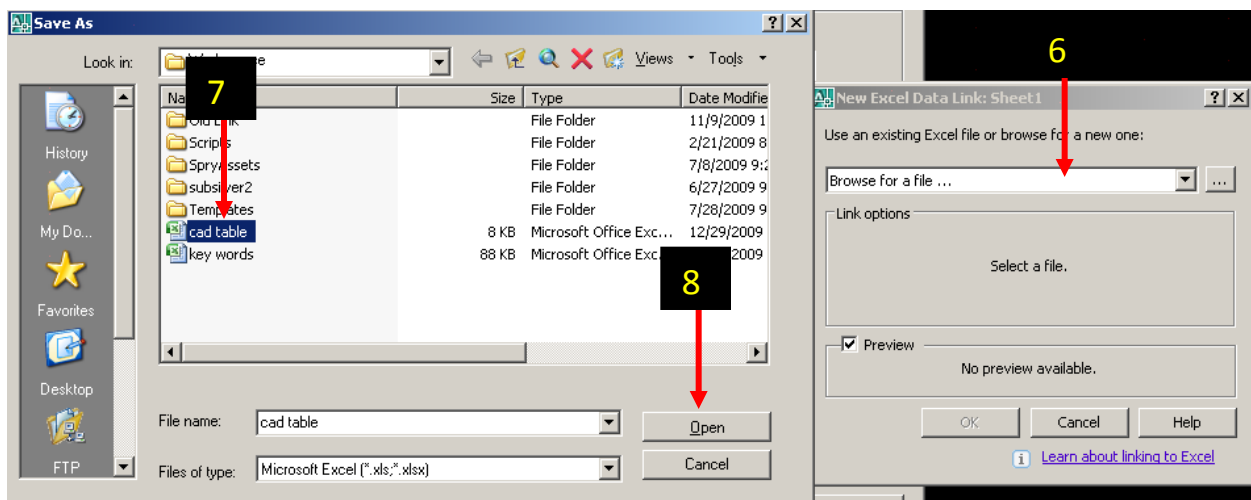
Save As

Look in: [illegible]

Views Tools

7

| Na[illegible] | Size | Type | Date Modifie |
|---|---|---|---|
| Old Link | | File Folder | 11/9/2009 1 |
| Scripts | | File Folder | 2/21/2009 8 |
| SpryAssets | | File Folder | 7/8/2009 9: |
| subsilver2 | | File Folder | 6/27/2009 9 |
| Templates | | File Folder | 7/28/2009 9 |
| cad table | 8 KB | Microsoft Office Exc... | 12/29/2009 |
| key words | 88 KB | Microsoft Office Exc... | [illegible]2009 |

8

History
My Do...
Favorites
Desktop
FTP

File name: cad table
Files of type: Microsoft Excel (*.xls;*.xlsx)

Open
Cancel

6

New Excel Data Link: Sheet1

Use an existing Excel file or browse for a new one:

Browse for a file ...

Link options

Select a file.

Preview

No preview available.

OK Cancel Help

Learn about linking to Excel